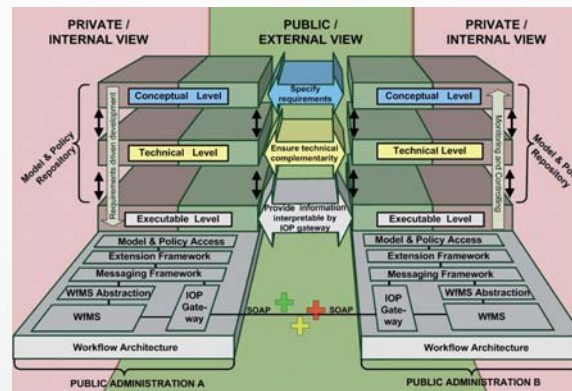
PRIVATE / INTERNAL VIEW

PUBLIC / EXTERNAL VIEW

PRIVATE / INTERNAL VIEW

Model & Policy Repository

Requirements driven development

Conceptual Level

Technical Level

Executable Level

Specify requirements

Ensure technical complementarity

Provide information interpretable by IOP gateway

Conceptual Level

Technical Level

Executable Level

Monitoring and Controlling

Model & Po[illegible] Repository

Model & Policy Access

Extension Framework

Messaging Framework

WfMS Abstraction

WfMS

IOP Gate-way

SOAP

SOAP

IOP Gate-way

Model & Policy Access

Extension Framework

Messaging Framework

WfMS Abstraction

WfMS

Workflow Architecture

Workflow Architecture

PUBLIC ADMINISTRATION A

PUBLIC ADMINISTRATION B